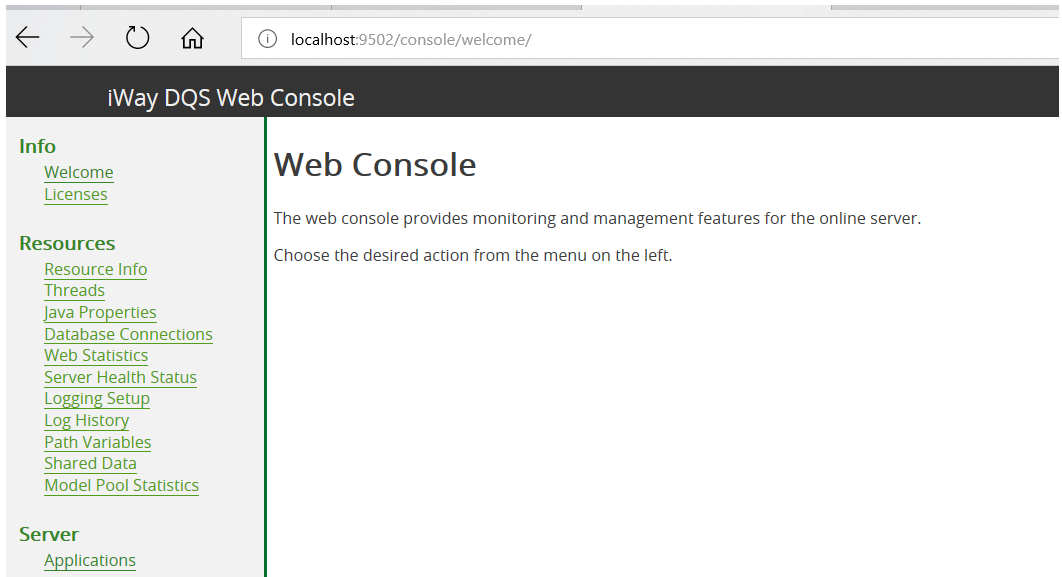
localhost:9502/console/welcome/

iWay DQS Web Console

Info
Welcome
Licenses

Resources
Resource Info
Threads
Java Properties
Database Connections
Web Statistics
Server Health Status
Logging Setup
Log History
Path Variables
Shared Data
Model Pool Statistics

Server
Applications

Web Console

The web console provides monitoring and management features for the online server.

Choose the desired action from the menu on the left.